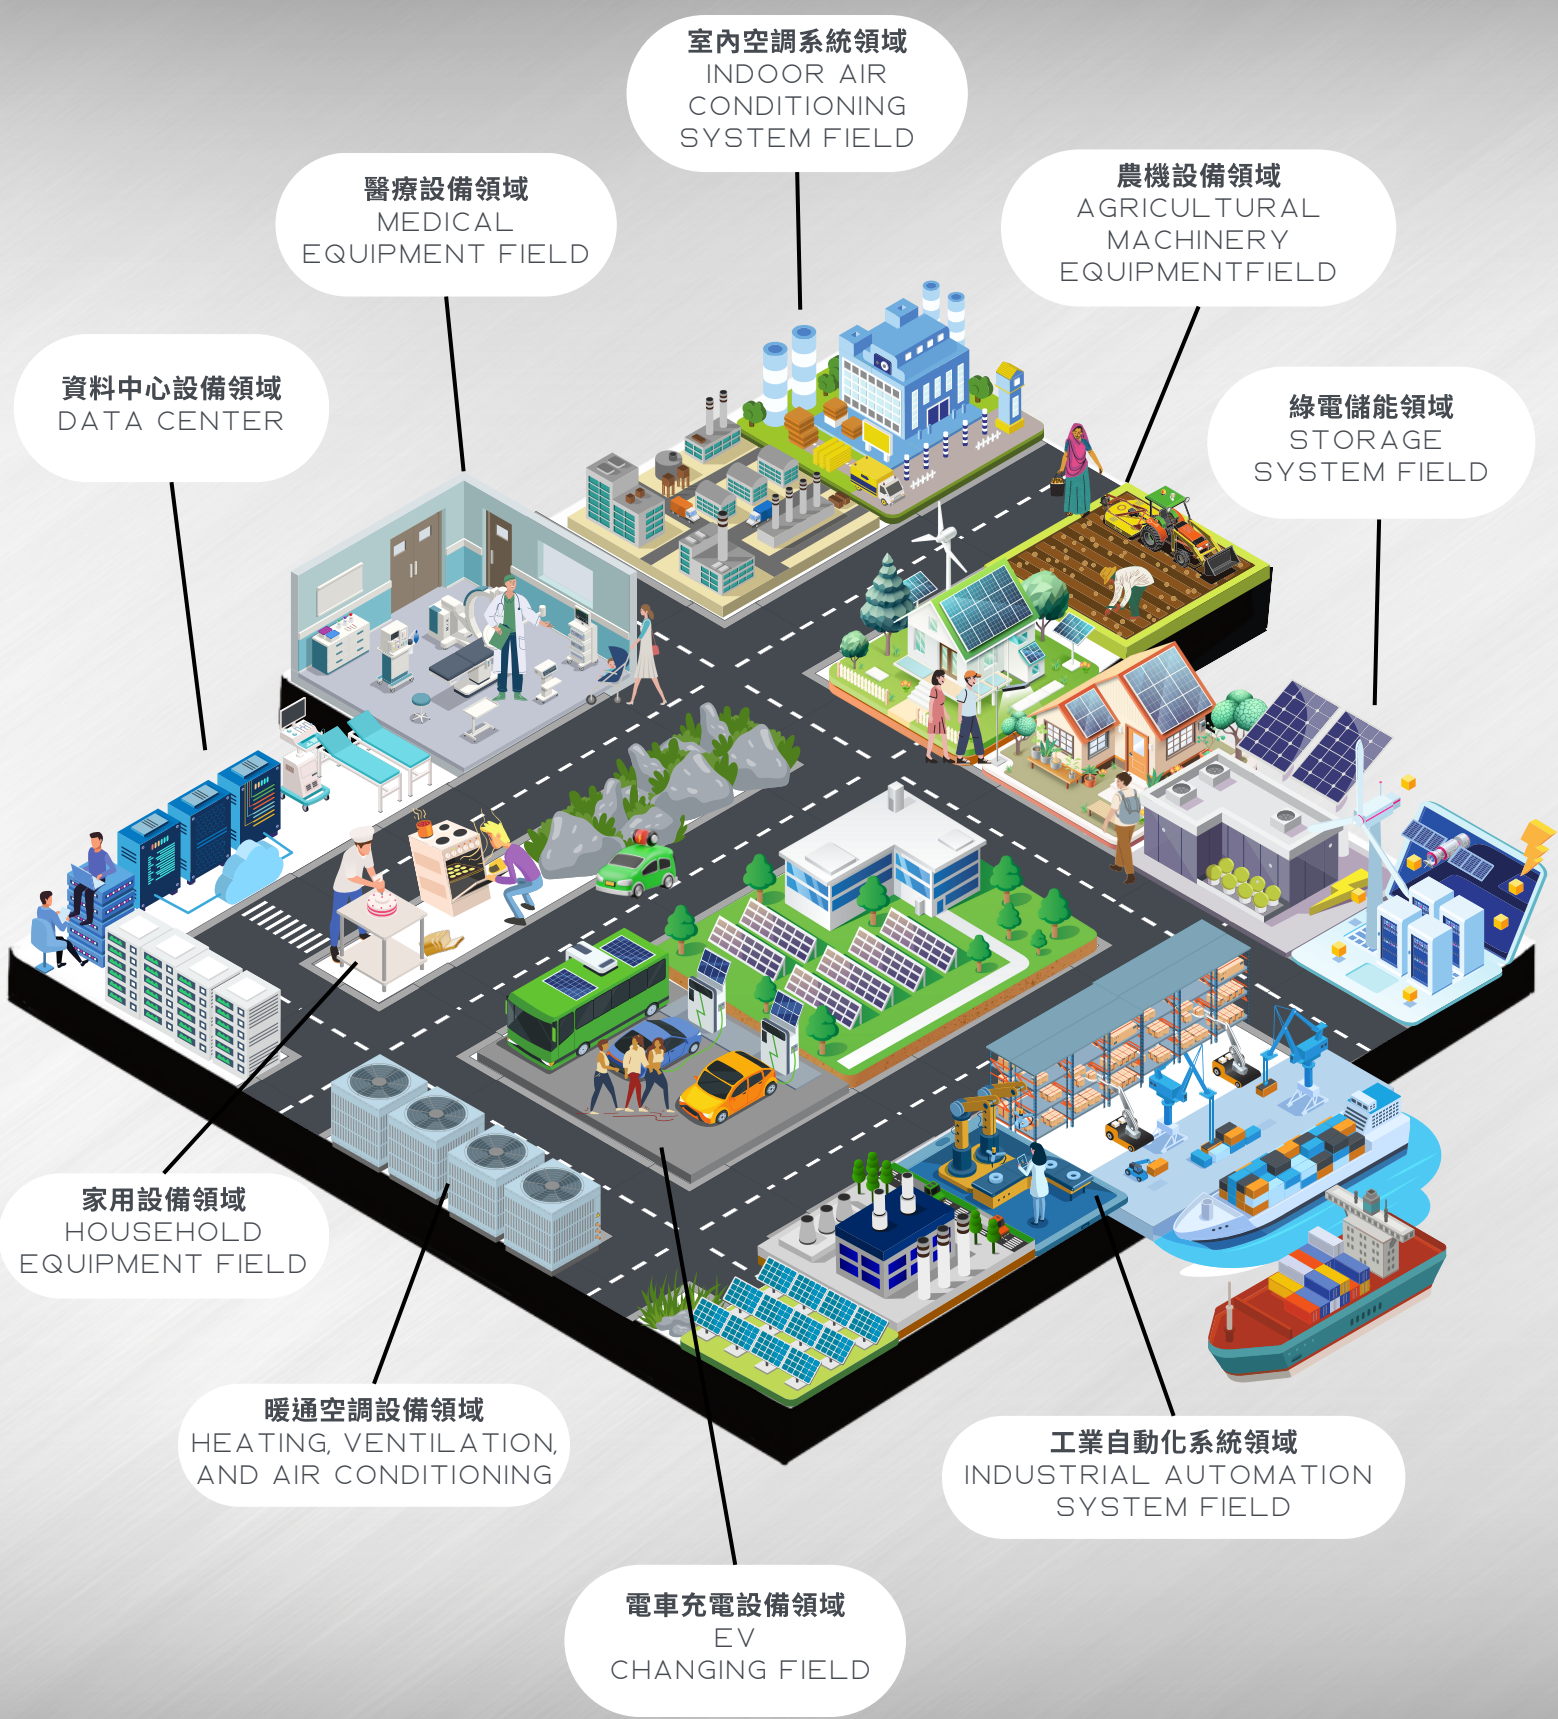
室內空調系統領域
INDOOR AIR CONDITIONING SYSTEM FIELD

醫療設備領域
MEDICAL EQUIPMENT FIELD

農機設備領域
AGRICULTURAL MACHINERY EQUIPMENTFIELD

資料中心設備領域
DATA CENTER

綠電儲能領域
STORAGE SYSTEM FIELD

家用設備領域
HOUSEHOLD EQUIPMENT FIELD

暖通空調設備領域
HEATING, VENTILATION, AND AIR CONDITIONING

工業自動化系統領域
INDUSTRIAL AUTOMATION SYSTEM FIELD

電車充電設備領域
EV CHANGING FIELD